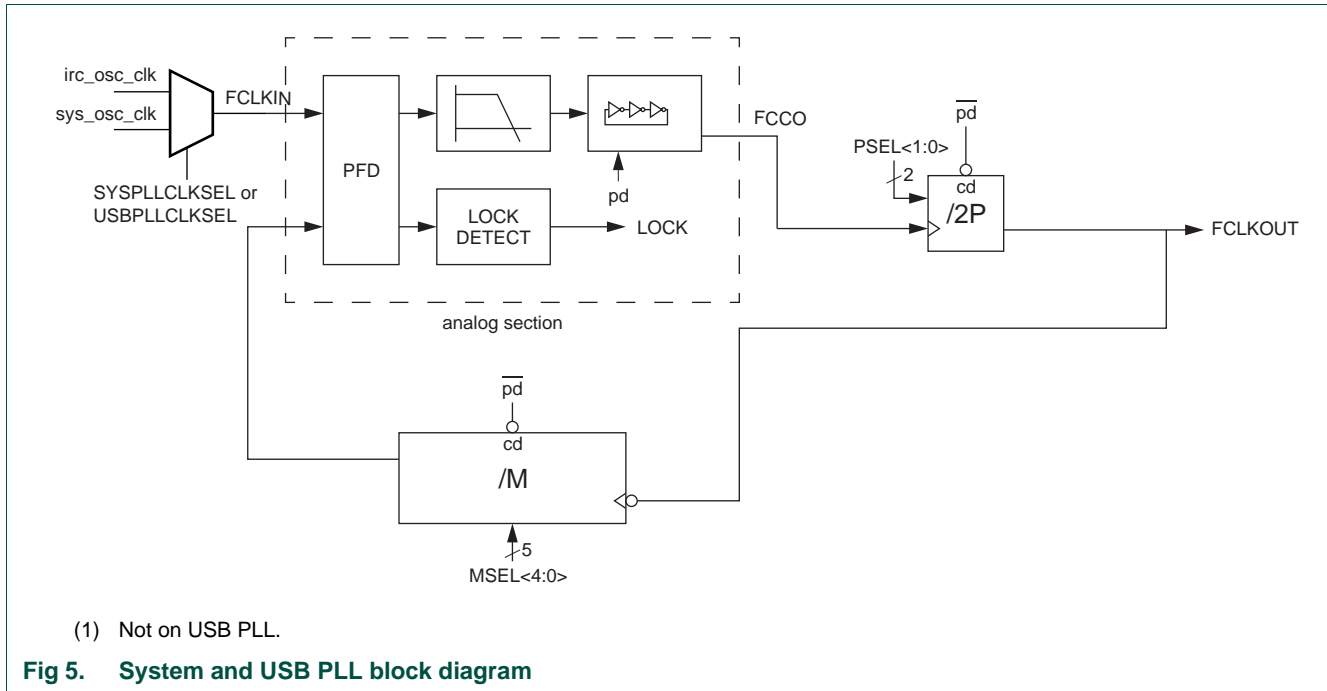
irc_osc_clk
sys_osc_clk
FCLKIN
SYSPLLCLKSEL or USBPLLCLKSEL
PFD
LOCK DETECT
LOCK
pd
FCCO
$\overline{pd}$
PSEL<1:0>
2
cd
/2P
FCLKOUT
analog section
$\overline{pd}$
cd
/M
5
MSEL<4:0>

(1) Not on USB PLL.

Fig 5. System and USB PLL block diagram